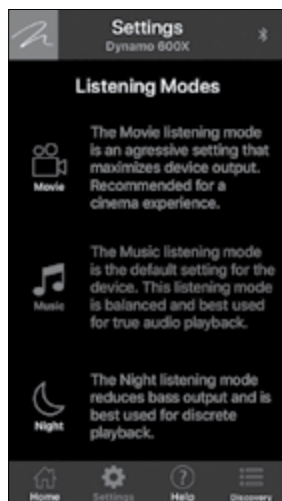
Settings
Dynamo 600X

Listening Modes

Movie

The Movie listening mode is an agressive setting that maximizes device output. Recommended for a cinema experience.

Music

The Music listening mode is the default setting for the device. This listening mode is balanced and best used for true audio playback.

Night

The Night listening mode reduces bass output and is best used for discrete playback.

Home Settings Help Discovery